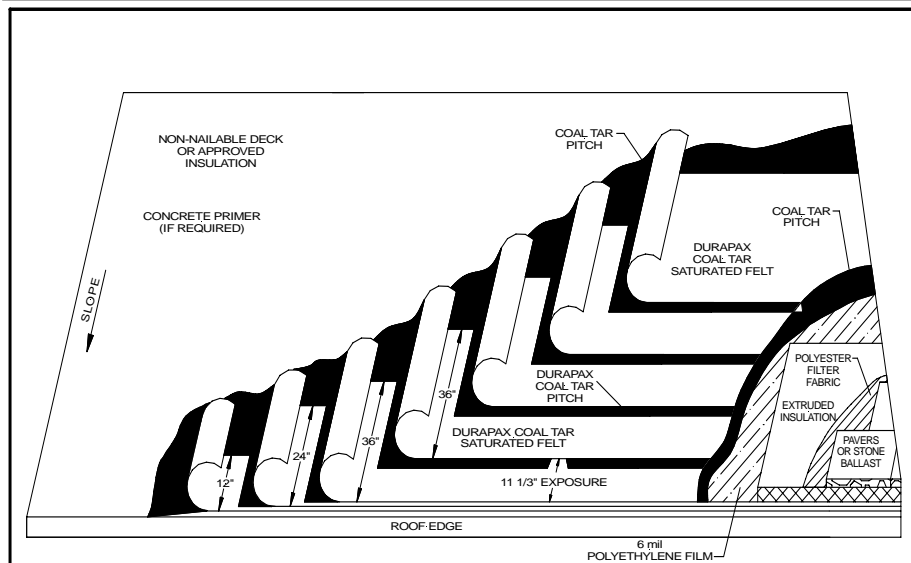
NON-NAILABLE DECK OR APPROVED INSULATION

CONCRETE PRIMER (IF REQUIRED)

SLOPE

COAL TAR PITCH

COAL TAR PITCH

DURAPAX COAL TAR SATURATED FELT

POLYESTER FILTER FABRIC

EXTRUDED INSULATION

PAVERS OR STONE BALLAST

DURAPAX COAL TAR PITCH

36"

DURAPAX COAL TAR SATURATED FELT

36"

24"

12"

11 1/3" EXPOSURE

ROOF EDGE

6 mil POLYETHYLENE FILM